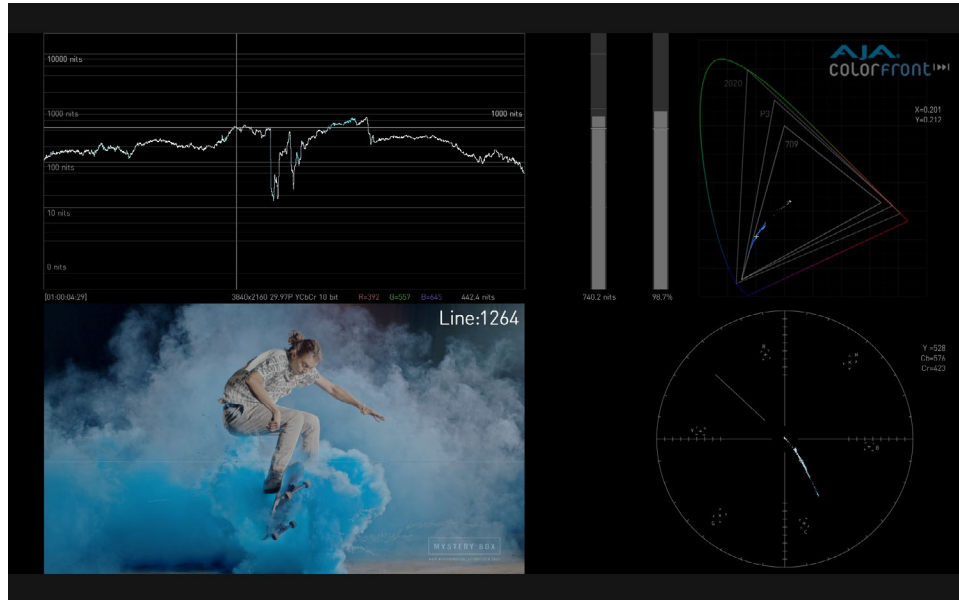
10000 nits

1000 nits

1000 nits

100 nits

10 nits

0 nits

[01:00:04:29]

3840x2160 29.97P YCbCr 10 bit

R=392

G=557

B=645

442.4 nits

740.2 nits

98.7%

AJA

colorfront

2020

P3

709

X=0.201
Y=0.212

Line:1264

MYSTERY BOX

Y =528
Cb=576
Cr=423